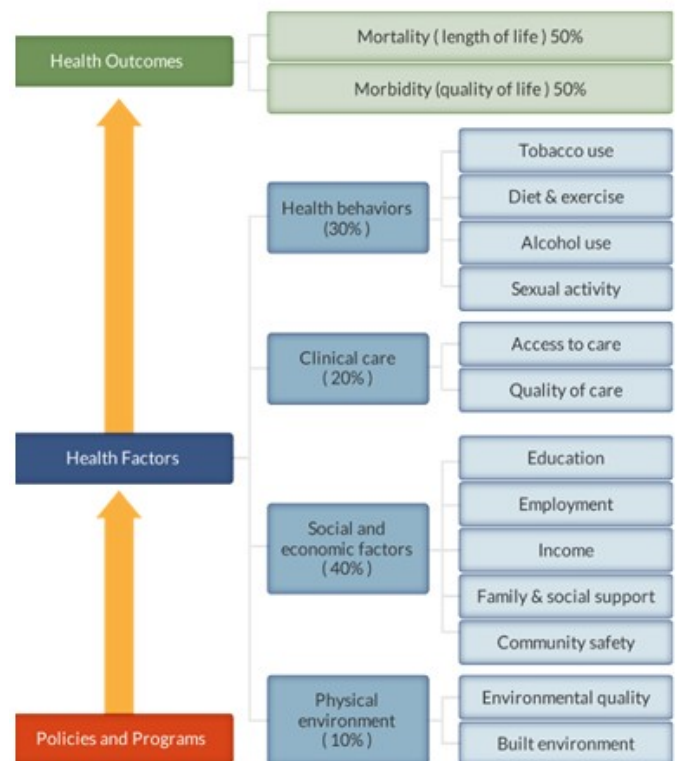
Health Outcomes

Mortality ( length of life ) 50%

Morbidity (quality of life ) 50%

Health behaviors (30% )

Tobacco use

Diet & exercise

Alcohol use

Sexual activity

Clinical care ( 20% )

Access to care

Quality of care

Health Factors

Social and economic factors ( 40% )

Education

Employment

Income

Family & social support

Community safety

Physical environment ( 10% )

Environmental quality

Built environment

Policies and Programs